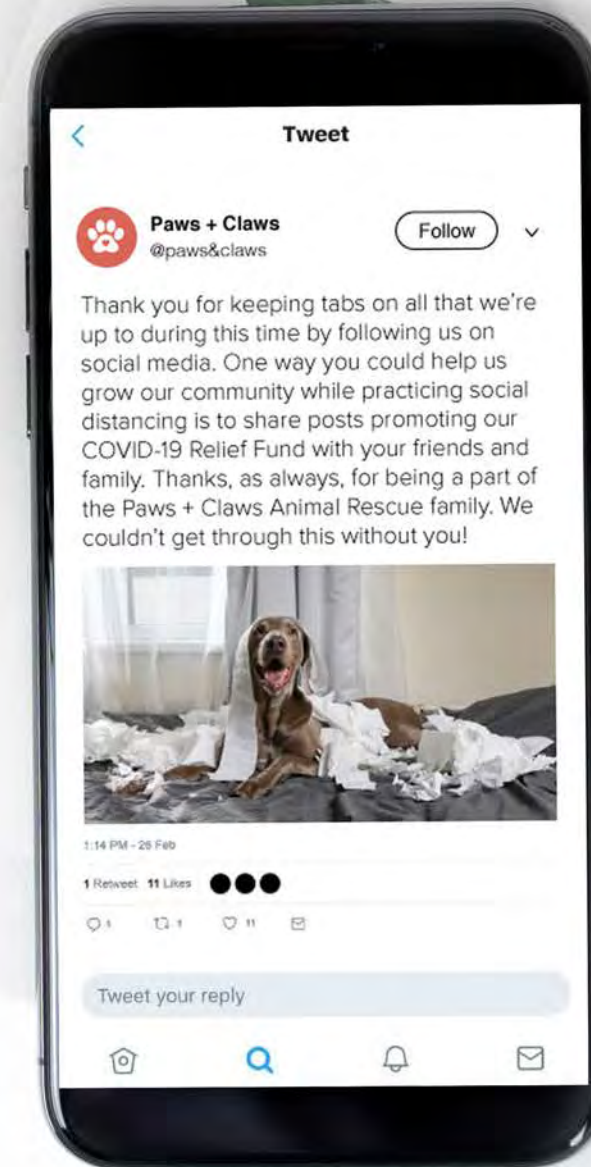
Tweet

Paws + Claws
@paws&claws

Follow

Thank you for keeping tabs on all that we're up to during this time by following us on social media. One way you could help us grow our community while practicing social distancing is to share posts promoting our COVID-19 Relief Fund with your friends and family. Thanks, as always, for being a part of the Paws + Claws Animal Rescue family. We couldn't get through this without you!

1:14 PM - 26 Feb

1 Retweet 11 Likes

1 1 11

Tweet your reply